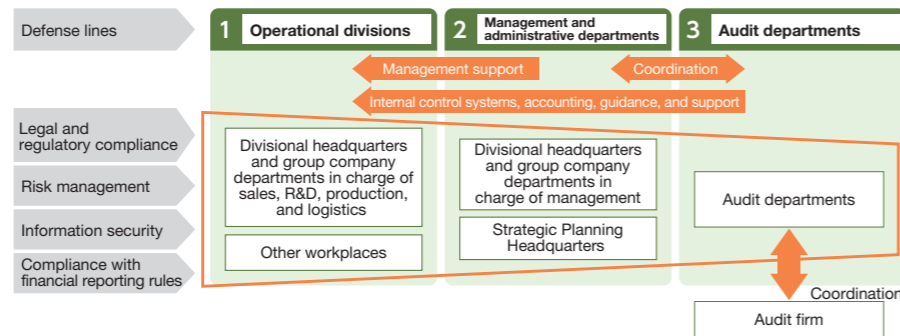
Defense lines

1 Operational divisions

2 Management and administrative departments

3 Audit departments

Management support

Coordination

Internal control systems, accounting, guidance, and support

Legal and regulatory compliance

Risk management

Information security

Compliance with financial reporting rules

Divisional headquarters and group company departments in charge of sales, R&D, production, and logistics

Other workplaces

Divisional headquarters and group company departments in charge of management

Strategic Planning Headquarters

Audit departments

Coordination

Audit firm